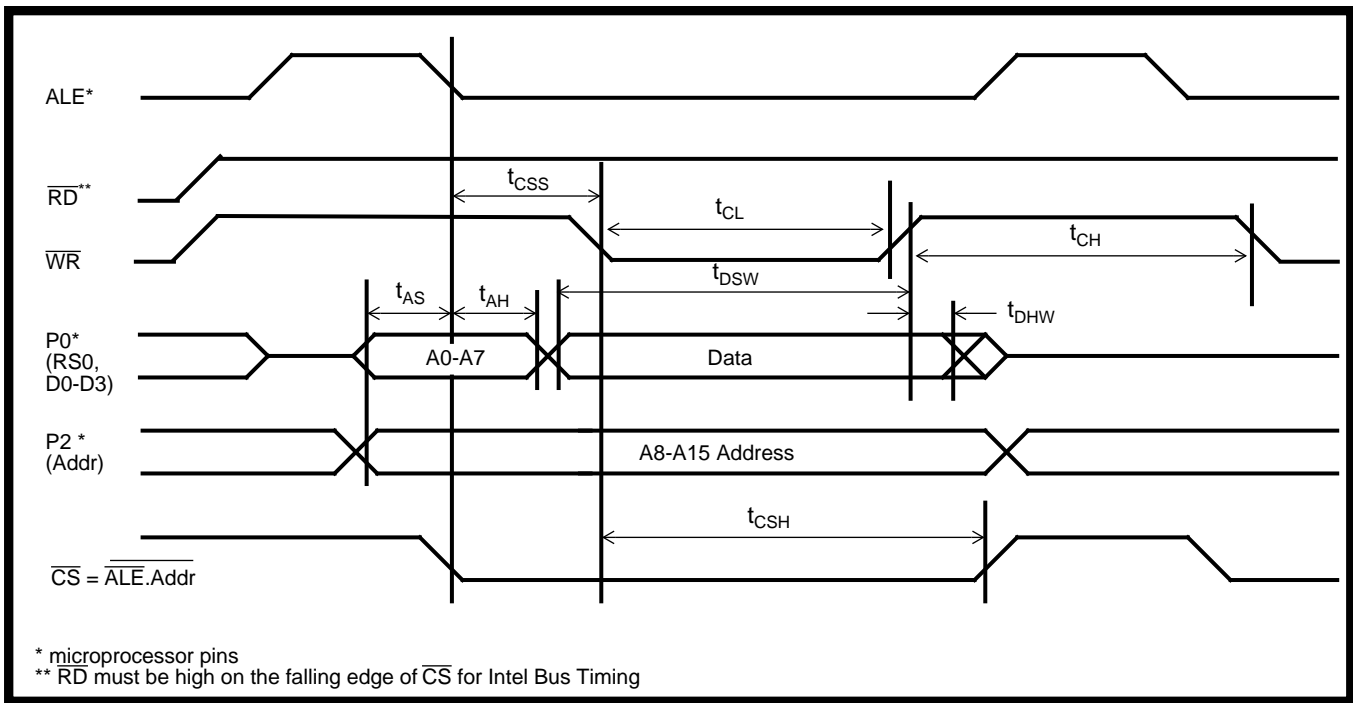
ALE*

$\overline{RD}$**

$t_{CSS}$

$t_{CL}$

$t_{CH}$

$\overline{WR}$

$t_{DSW}$

$t_{AS}$

$t_{AH}$

$t_{DHW}$

P0* (RS0, D0-D3)

A0-A7

Data

P2 * (Addr)

A8-A15 Address

$t_{CSH}$

$\overline{CS} = \overline{\overline{ALE}.Addr}$

* microprocessor pins
** $\overline{RD}$ must be high on the falling edge of $\overline{CS}$ for Intel Bus Timing